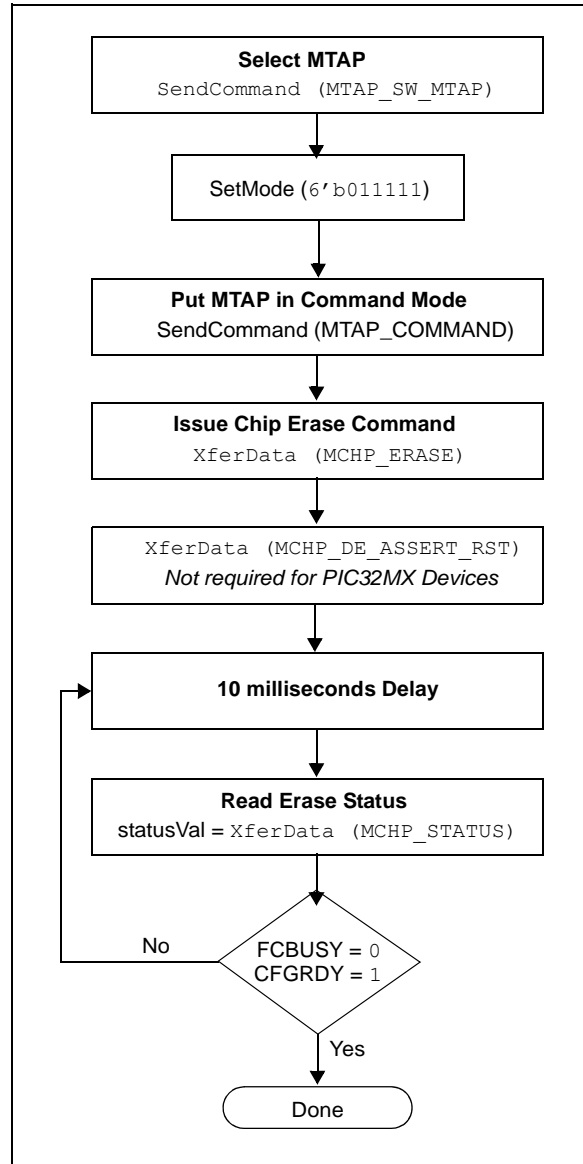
Select MTAP
SendCommand (MTAP_SW_MTAP)

SetMode (6'b011111)

Put MTAP in Command Mode
SendCommand (MTAP_COMMAND)

Issue Chip Erase Command
XferData (MCHP_ERASE)

XferData (MCHP_DE_ASSERT_RST)
Not required for PIC32MX Devices

10 milliseconds Delay

Read Erase Status
statusVal = XferData (MCHP_STATUS)

No

FCBUSY = 0
CFGRDY = 1

Yes

Done